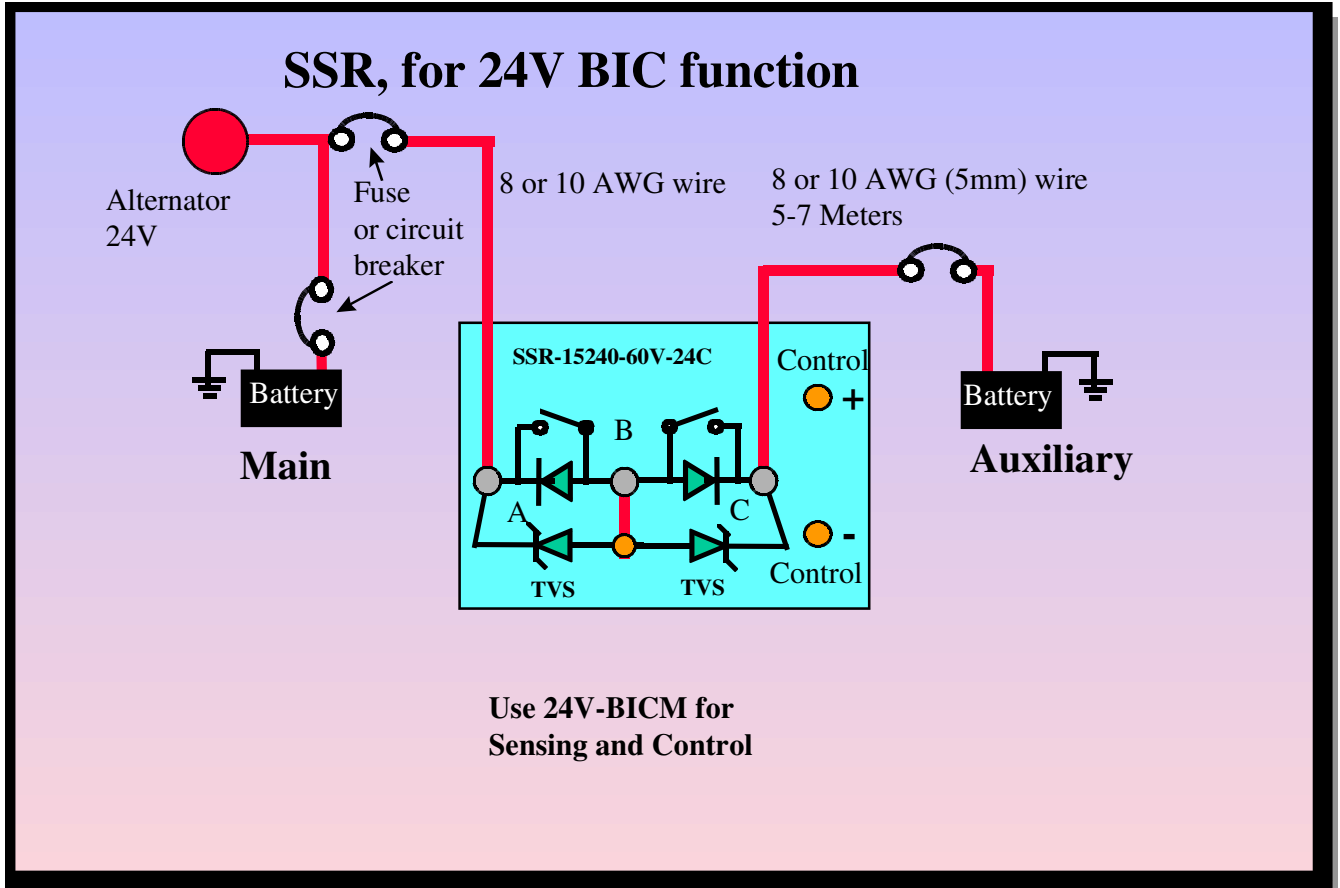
SSR, for 24V BIC function

Alternator 24V

Fuse or circuit breaker

8 or 10 AWG wire

8 or 10 AWG (5mm) wire
5-7 Meters

Battery

Main

SSR-15240-60V-24C

Control

+

B

A

C

TVS

TVS

-

Control

Battery

Auxiliary

Use 24V-BICM for Sensing and Control